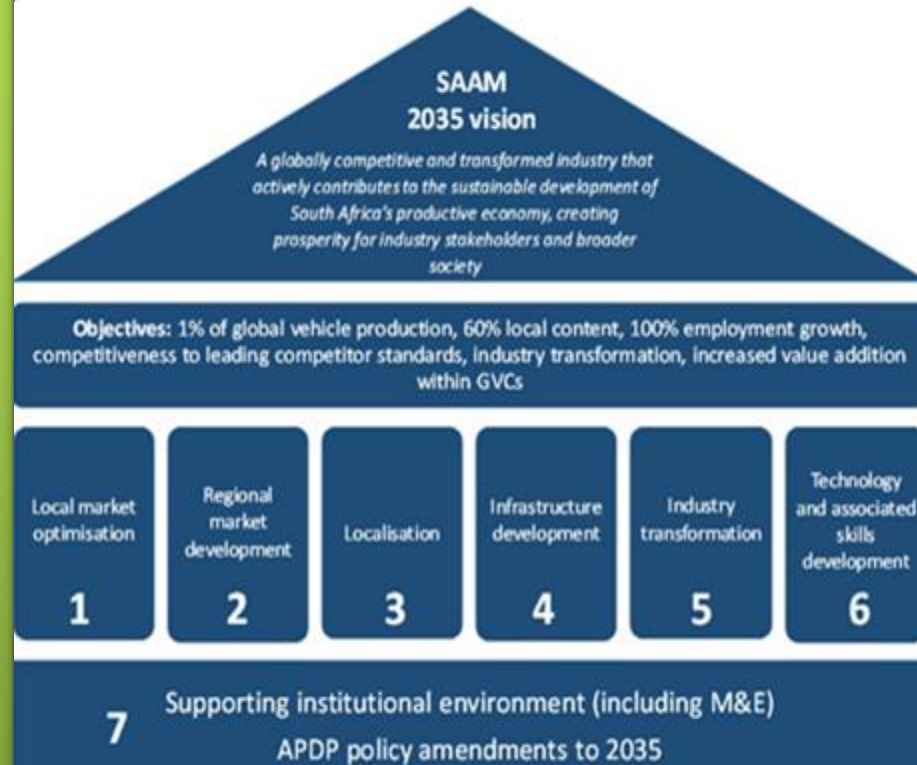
SAAM
2035 vision

A globally competitive and transformed industry that actively contributes to the sustainable development of South Africa's productive economy, creating prosperity for industry stakeholders and broader society

Objectives: 1% of global vehicle production, 60% local content, 100% employment growth, competitiveness to leading competitor standards, industry transformation, increased value addition within GVCs

Local market optimisation
1

Regional market development
2

Localisation
3

Infrastructure development
4

Industry transformation
5

Technology and associated skills development
6

7
Supporting institutional environment (including M&E)
APDP policy amendments to 2035